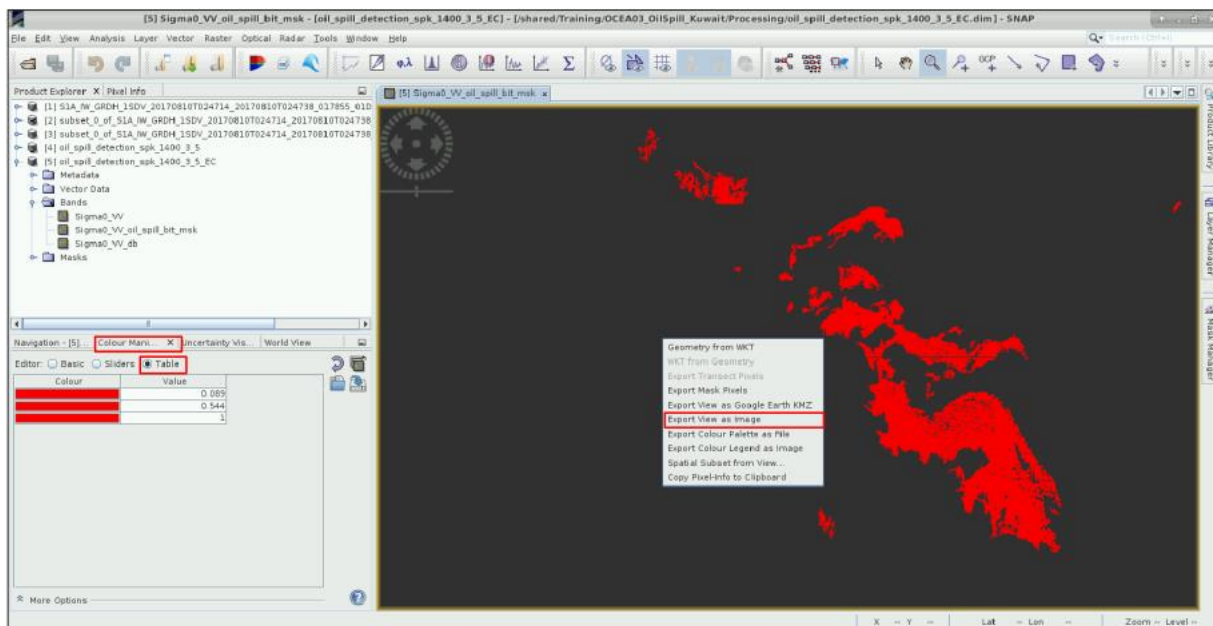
[5] Sigma0_VV_oil_spill_bit_msk - [oil_spill_detection_spk_1400_3_5_EC] - [/shared/Training/OCEA03_OilSpill_Kuwait/Processing/oil_spill_detection_spk_1400_3_5_EC.dim] - SNAP

File Edit View Analysis Layer Vector Raster Optical Radar Tools Window Help

Search (Ctrl+I)

Product Explorer X Pixel Info

[1] S1A_IW_GRDH_1SDV_20170810T024714_20170810T024738_017855_01D
[2] subset_0_of_S1A_IW_GRDH_1SDV_20170810T024714_20170810T024738
[3] subset_0_of_S1A_IW_GRDH_1SDV_20170810T024714_20170810T024738
[4] oil_spill_detection_spk_1400_3_5
[5] oil_spill_detection_spk_1400_3_5_EC
Metadata
Vector Data
Bands
Sigma0_VV
Sigma0_VV_oil_spill_bit_msk
Sigma0_VV_db
Masks

Navigation - [5]... Colour Mani... X Uncertainty Vis... World View

Editor: Basic Sliders Table

| Colour | Value |
|---|---|
| | 0.089 |
| | 0.544 |
| | 1 |

More Options

[5] Sigma0_VV_oil_spill_bit_msk x

Geometry from WKT
WKT from Geometry
Export Transect Pixels
Export Mask Pixels
Export View as Google Earth KMZ
Export View as Image
Export Colour Palette as File
Export Colour Legend as Image
Spatial Subset from View...
Copy Pixel-Info to Clipboard

Product Library
Layer Manager
Mask Manager

X -- Y -- Lat -- Lon -- Zoom -- Level --